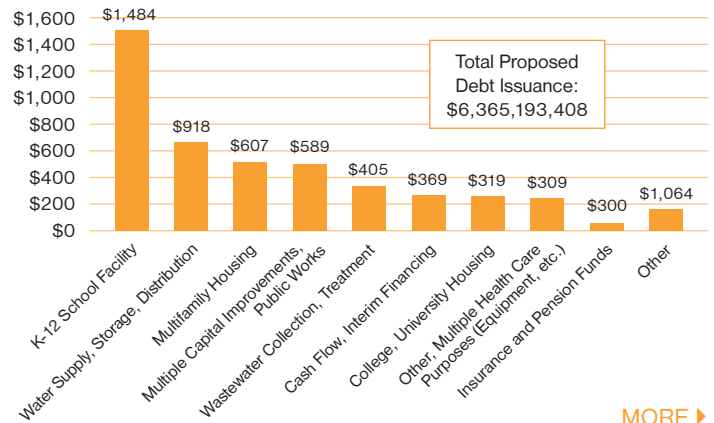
$1,600
$1,400
$1,200
$1,000
$800
$600
$400
$200
$0

$1,484
$918
$607
$589
$405
$369
$319
$309
$300
$1,064

Total Proposed Debt Issuance: $6,365,193,408

K-12 School Facility
Water Supply, Storage, Distribution
Multifamily Housing
Multiple Capital Improvements, Public Works
Wastewater Collection, Treatment
Cash Flow, Interim Financing
College, University Housing
Other, Multiple Health Care Purposes (Equipment, etc.)
Insurance and Pension Funds
Other

MORE